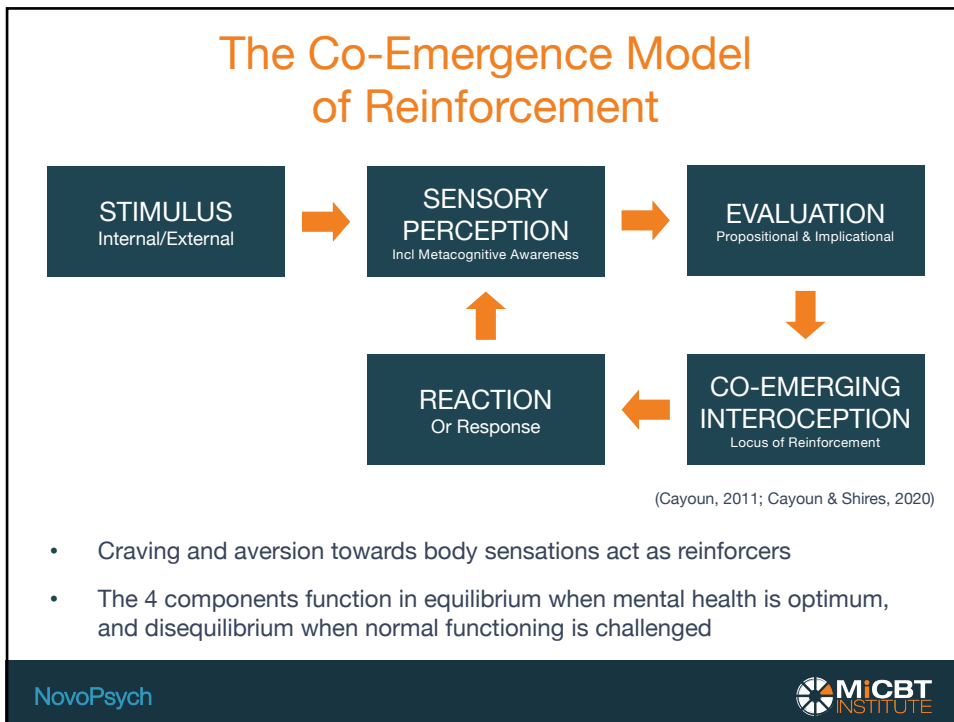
The Co-Emergence Model of Reinforcement

STIMULUS
Internal/External

SENSORY PERCEPTION
Incl Metacognitive Awareness

EVALUATION
Propositional & Implicational

CO-EMERGING INTEROCEPTION
Locus of Reinforcement

REACTION
Or Response

(Cayoun, 2011; Cayoun & Shires, 2020)

• Craving and aversion towards body sensations act as reinforcers

• The 4 components function in equilibrium when mental health is optimum, and disequilibrium when normal functioning is challenged

NovoPsych

MiCBT INSTITUTE